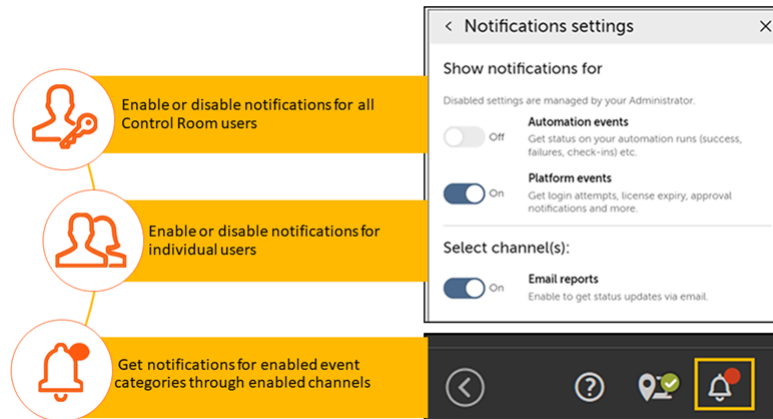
Enable or disable notifications for all Control Room users

Enable or disable notifications for individual users

Get notifications for enabled event categories through enabled channels

< Notifications settings ×

Show notifications for

Disabled settings are managed by your Administrator.

Off
Automation events
Get status on your automation runs (success, failures, check-ins) etc.

On
Platform events
Get login attempts, license expiry, approval notifications and more.

Select channel(s):

On
Email reports
Enable to get status updates via email.

?